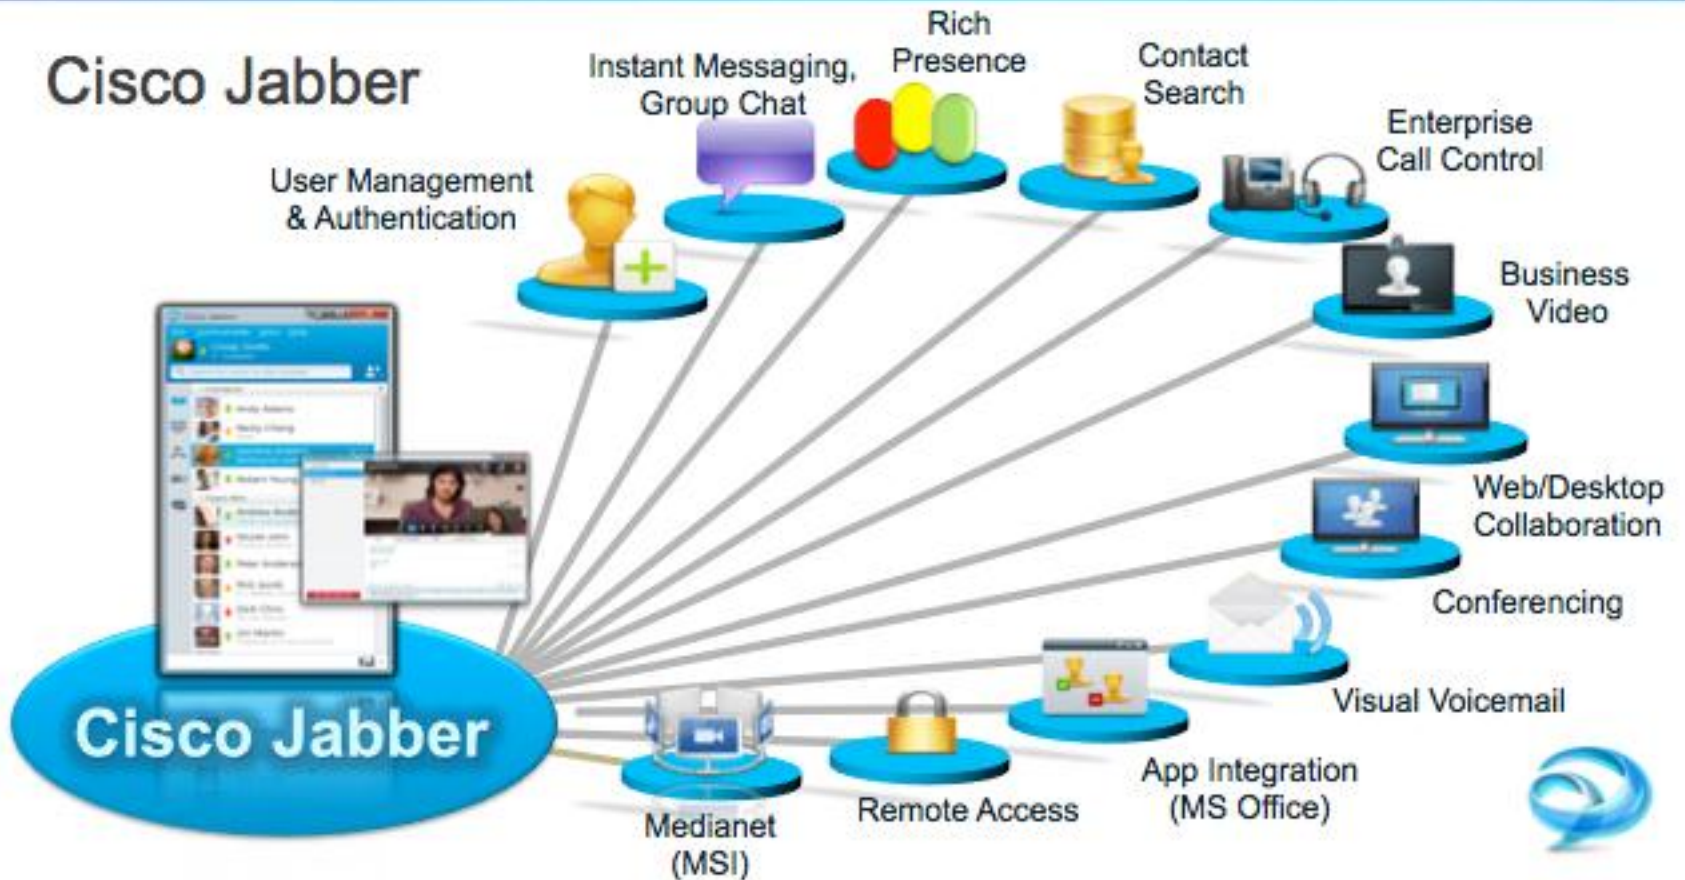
Cisco Jabber

User Management & Authentication

Instant Messaging, Group Chat

Rich Presence

Contact Search

Enterprise Call Control

Business Video

Web/Desktop Collaboration

Conferencing

Visual Voicemail

App Integration (MS Office)

Remote Access

Medianet (MSI)

Cisco Jabber